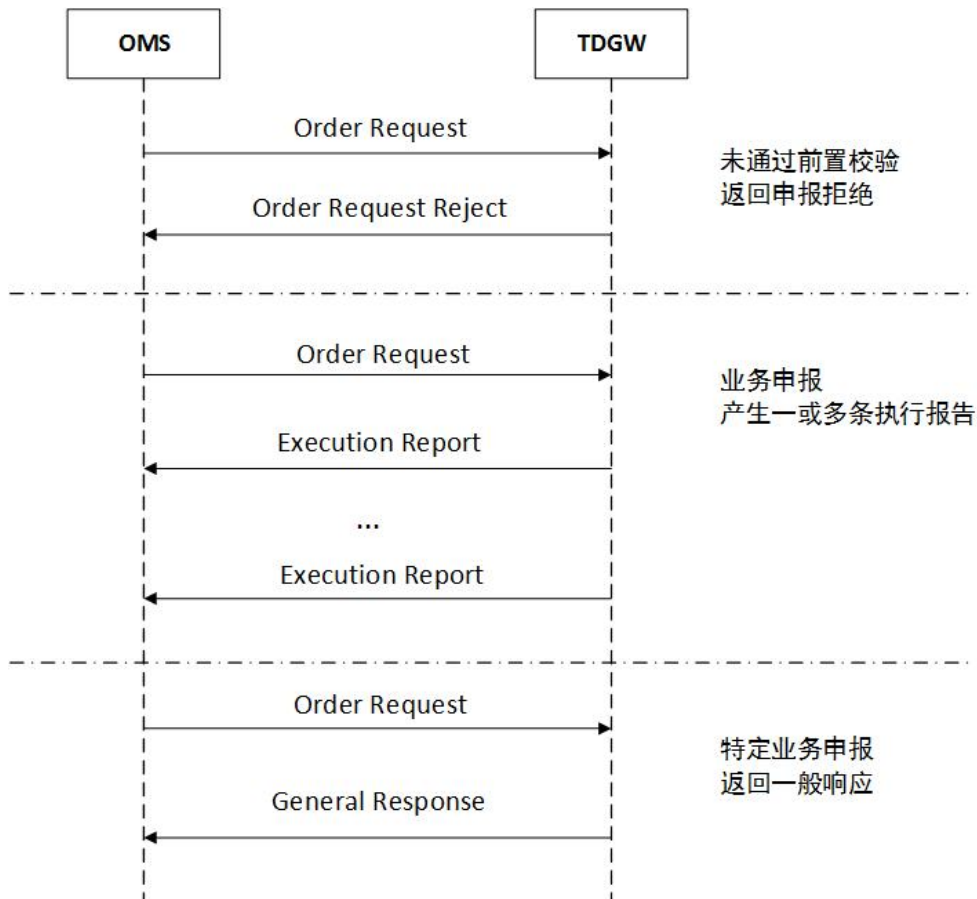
OMS

TDGW

Order Request

Order Request Reject

未通过前置校验
返回申报拒绝

Order Request

Execution Report

...

Execution Report

业务申报
产生一或多条执行报告

Order Request

General Response

特定业务申报
返回一般响应